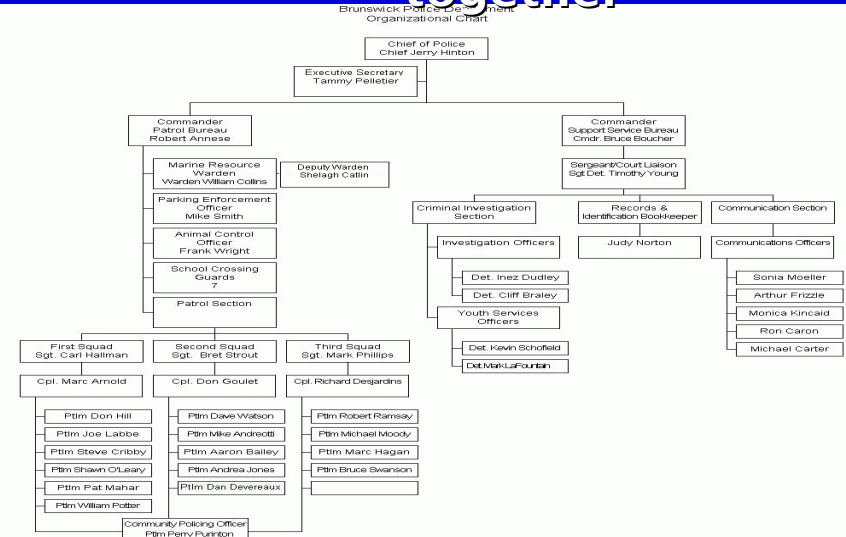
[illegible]

Brunswick Police De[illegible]ment
Organizational Chart

Chief of Police
Chief Jerry Hinton

Executive Secretary
Tammy Pelletier

Commander
Patrol Bureau
Robert Annese

Marine Resource Warden
Warden William Collins

Deputy Warden
Shelagh Catlin

Parking Enforcement Officer
Mike Smith

Animal Control Officer
Frank Wright

School Crossing Guards
7

Patrol Section

First Squad
Sgt. Carl Hallman

Cpl. Marc Arnold

Ptlm Don Hill
Ptlm Joe Labbe
Ptlm Steve Cribby
Ptlm Shawn O'Leary
Ptlm Pat Mahar
Ptlm William Potter

Second Squad
Sgt. Bret Strout

Cpl. Don Goulet

Ptlm Dave Watson
Ptlm Mike Andreotti
Ptlm Aaron Bailey
Ptlm Andrea Jones
Ptlm Dan Devereaux

Third Squad
Sgt. Mark Phillips

Cpl. Richard Desjardins

Ptlm Robert Ramsay
Ptlm Michael Moody
Ptlm Marc Hagan
Ptlm Bruce Swanson

Community Policing Officer
Ptlm Perry Purinton

Commander
Support Service Bureau
Cmdr. Bruce Boucher

Sergeant/Court Liaison
Sgt Det. Timothy Young

Criminal Investigation Section

Investigation Officers

Det. Inez Dudley
Det. Cliff Braley

Youth Services Officers

Det. Kevin Schofield
Det. Mark LaFountain

Records & Identification Bookkeeper

Judy Norton

Communication Section

Communications Officers

Sonia Moeller
Arthur Frizzle
Monica Kincaid
Ron Caron
Michael Carter